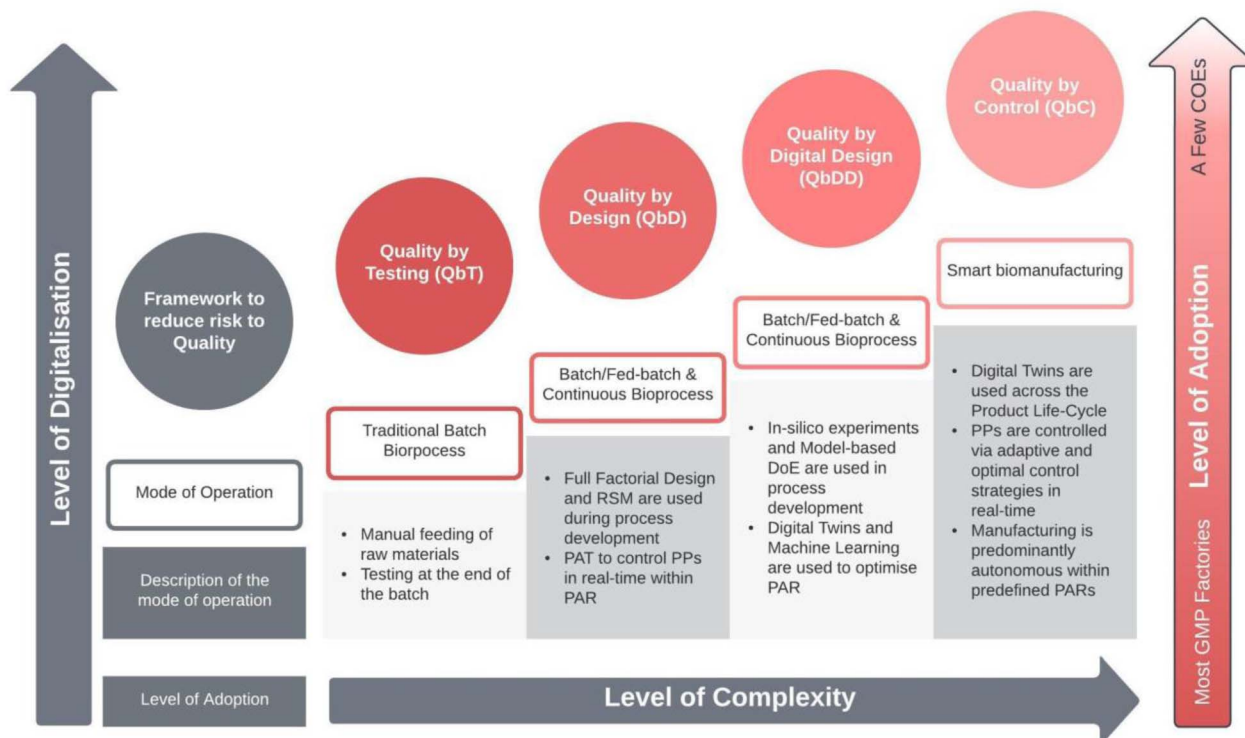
Level of Digitalisation

Framework to reduce risk to Quality

Mode of Operation

Description of the mode of operation

Level of Adoption

Quality by Testing (QbT)

Traditional Batch Biorpocess

- Manual feeding of raw materials
- Testing at the end of the batch

Quality by Design (QbD)

Batch/Fed-batch & Continuous Bioprocess

- Full Factorial Design and RSM are used during process development
- PAT to control PPs in real-time within PAR

Quality by Digital Design (QbDD)

Batch/Fed-batch & Continuous Bioprocess

- In-silico experiments and Model-based DoE are used in process development
- Digital Twins and Machine Learning are used to optimise PAR

Quality by Control (QbC)

Smart biomanufacturing

- Digital Twins are used across the Product Life-Cycle
- PPs are controlled via adaptive and optimal control strategies in real-time
- Manufacturing is predominantly autonomous within predefined PARs

Level of Complexity

A Few COEs

Level of Adoption

Most GMP Factories